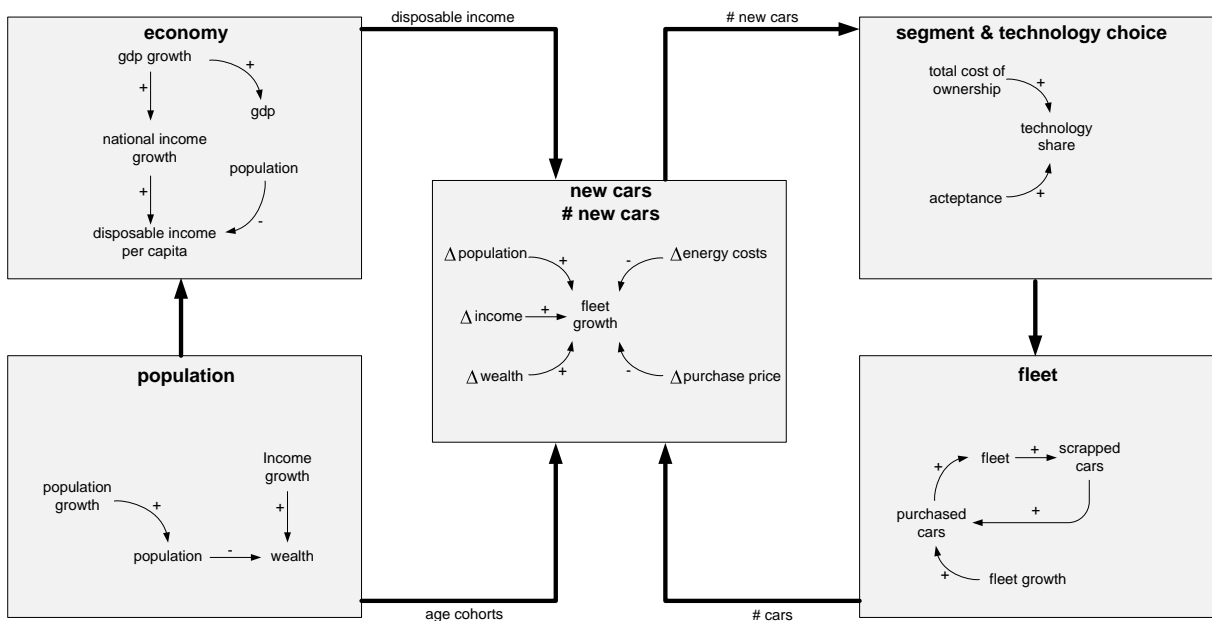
economy

gdp growth
+
gdp
+
national income growth
population
+
-
disposable income per capita

disposable income

# new cars

segment & technology choice

total cost of ownership
+
technology share
acteptance
+

new cars
# new cars

$\Delta$population
+
-
$\Delta$energy costs
$\Delta$income
+
fleet growth
$\Delta$wealth
+
-
$\Delta$purchase price

population

Income growth
population growth
+
+
population
-
wealth

fleet

fleet
+
scrapped cars
+
purchased cars
+
+
fleet growth

age cohorts

# cars